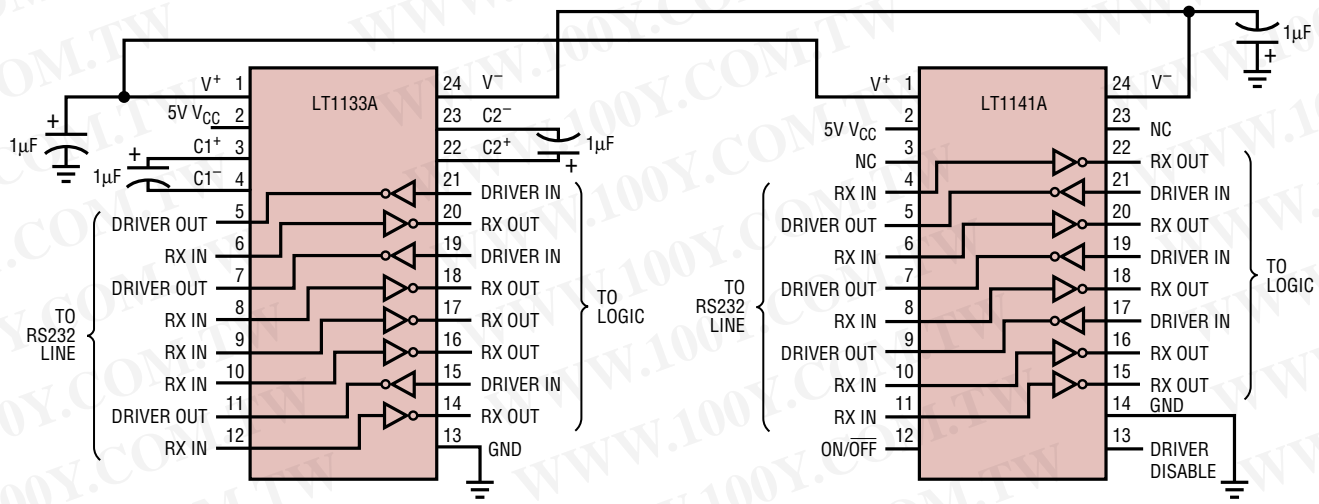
1μF
+
1μF
V⁺ 1
5V $V_{CC}$ 2
1μF
+
C1⁺ 3
1μF
C1⁻ 4
LT1133A
24 V⁻
23 C2⁻
22 C2⁺
1μF
+
21 DRIVER IN
DRIVER OUT 5
20 RX OUT
RX IN 6
19 DRIVER IN
DRIVER OUT 7
18 RX OUT
RX IN 8
17 RX OUT
RX IN 9
16 RX OUT
RX IN 10
15 DRIVER IN
DRIVER OUT 11
14 RX OUT
RX IN 12
13 GND
TO RS232 LINE
TO LOGIC

V⁺ 1
5V $V_{CC}$ 2
NC 3
RX IN 4
DRIVER OUT 5
RX IN 6
DRIVER OUT 7
RX IN 8
DRIVER OUT 9
RX IN 10
RX IN 11
ON/$\overline{OFF}$ 12
LT1141A
24 V⁻
23 NC
22 RX OUT
21 DRIVER IN
20 RX OUT
19 DRIVER IN
18 RX OUT
17 DRIVER IN
16 RX OUT
15 RX OUT
14 GND
13 DRIVER DISABLE
TO RS232 LINE
TO LOGIC

WWW.100Y.COM.TW